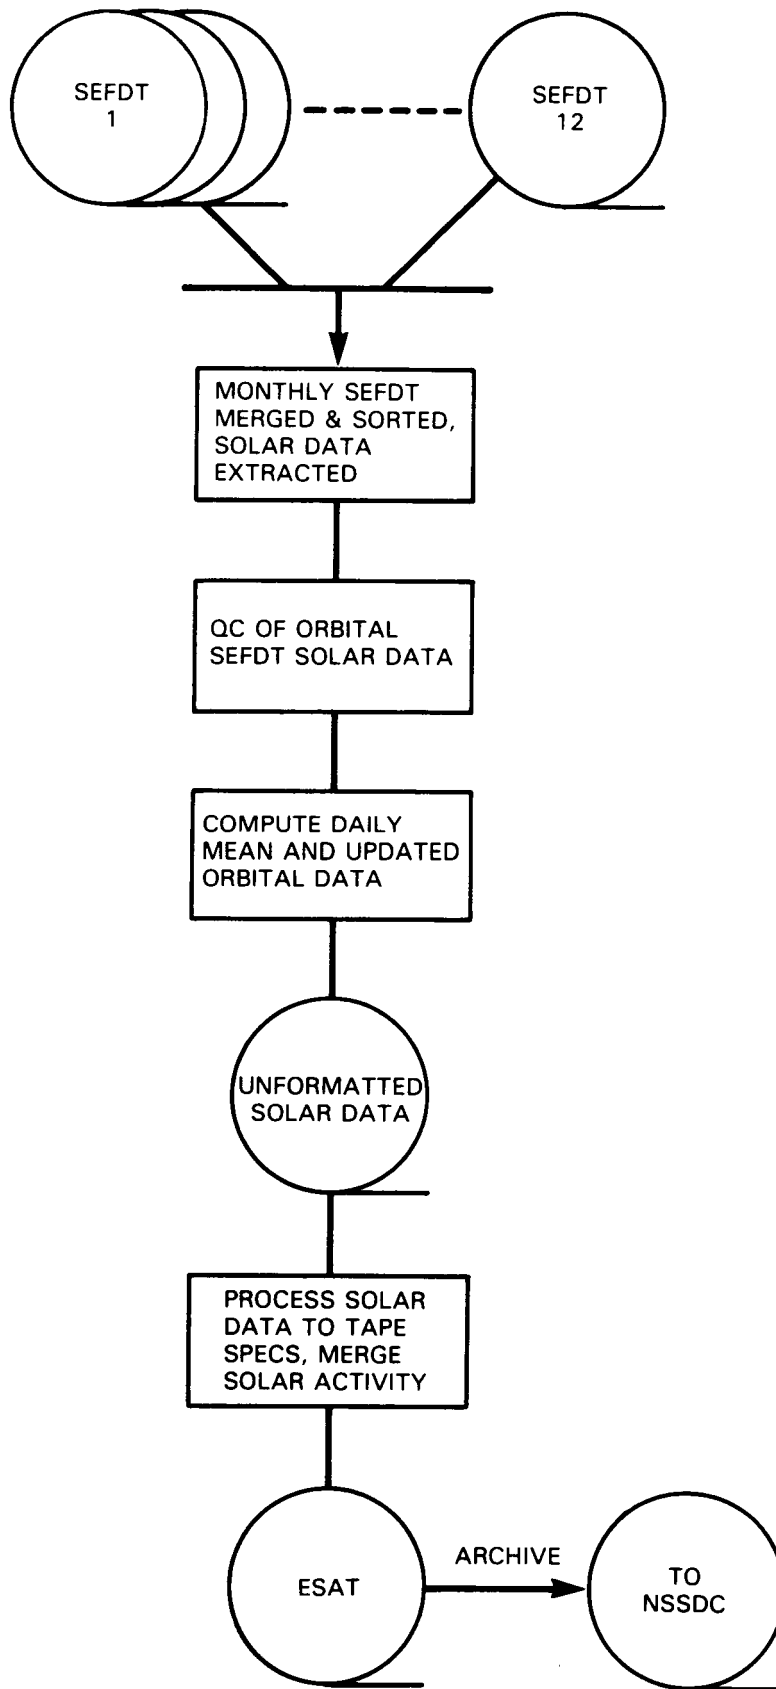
SEFDT
1

SEFDT
12

MONTHLY SEFDT MERGED & SORTED, SOLAR DATA EXTRACTED

QC OF ORBITAL SEFDT SOLAR DATA

COMPUTE DAILY MEAN AND UPDATED ORBITAL DATA

UNFORMATTED SOLAR DATA

PROCESS SOLAR DATA TO TAPE SPECS, MERGE SOLAR ACTIVITY

ESAT

ARCHIVE

TO NSSDC